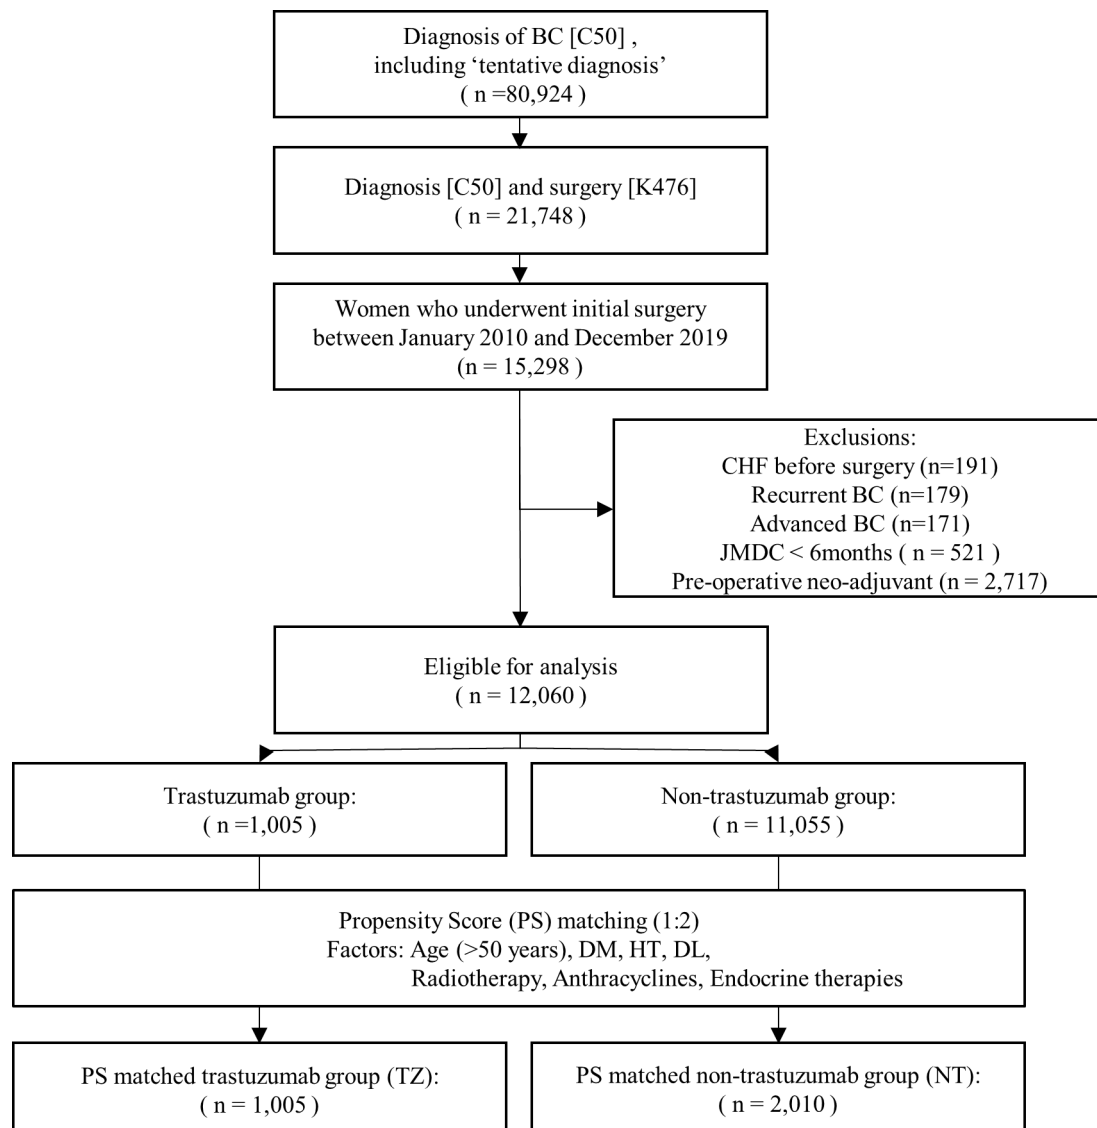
Diagnosis of BC [C50] , including 'tentative diagnosis' ( n =80,924 )

Diagnosis [C50] and surgery [K476] ( n = 21,748 )

Women who underwent initial surgery between January 2010 and December 2019 (n = 15,298 )

Exclusions:
CHF before surgery (n=191)
Recurrent BC (n=179)
Advanced BC (n=171)
JMDC < 6months ( n = 521 )
Pre-operative neo-adjuvant (n = 2,717)

Eligible for analysis ( n = 12,060 )

Trastuzumab group: ( n =1,005 )

Non-trastuzumab group: ( n = 11,055 )

Propensity Score (PS) matching (1:2)
Factors: Age (>50 years), DM, HT, DL, Radiotherapy, Anthracyclines, Endocrine therapies

PS matched trastuzumab group (TZ): ( n = 1,005 )

PS matched non-trastuzumab group (NT): ( n = 2,010 )